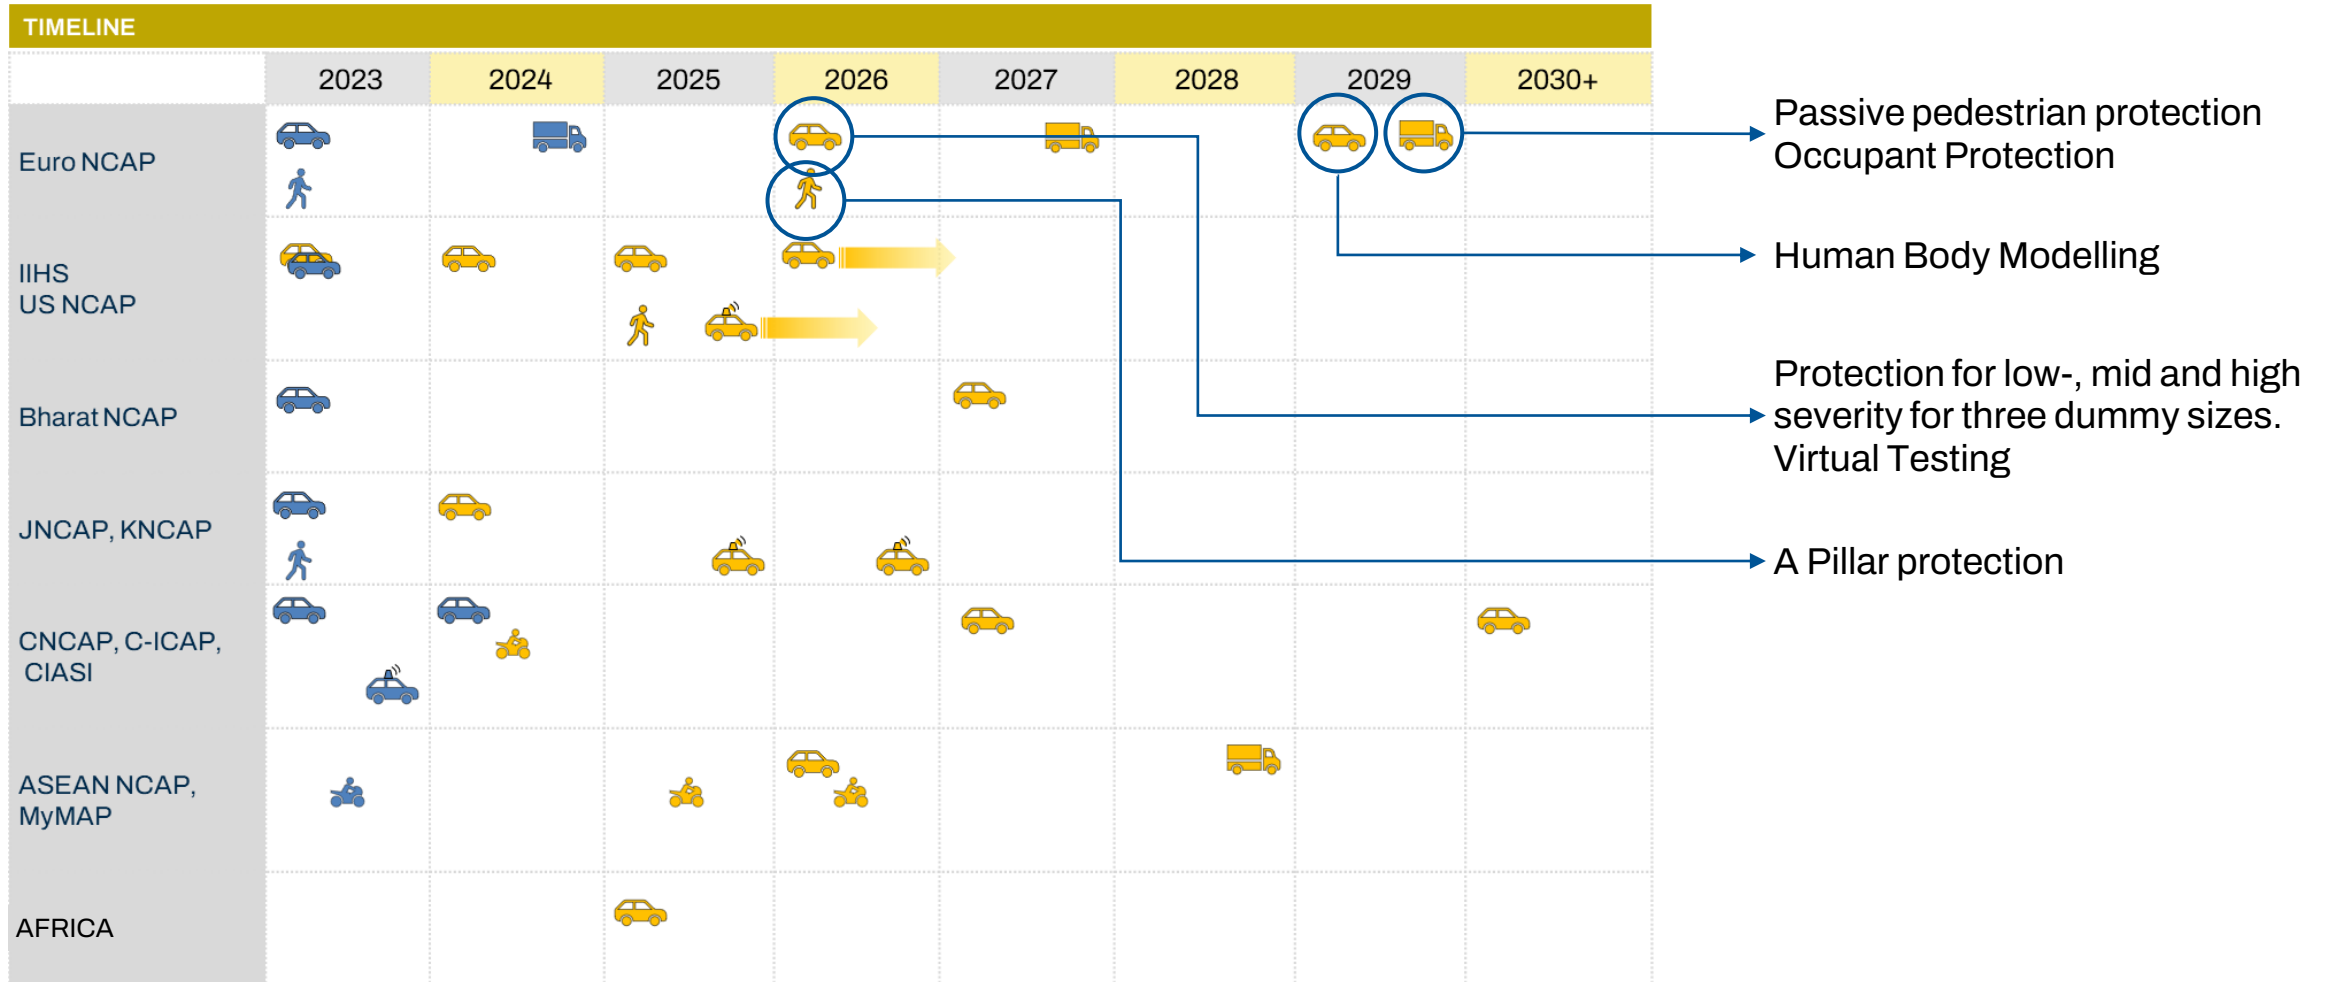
TIMELINE

| | 2023 | 2024 | 2025 | 2026 | 2027 | 2028 | 2029 | 2030+ |
|---|---|---|---|---|---|---|---|---|
| Euro NCAP | | | | | | | | |
| IIHS US NCAP | | | | | | | | |
| Bharat NCAP | | | | | | | | |
| JNCAP, KNCAP | | | | | | | | |
| CNCAP, C-ICAP, CIASI | | | | | | | | |
| ASEAN NCAP, MyMAP | | | | | | | | |
| AFRICA | | | | | | | | |

Passive pedestrian protection
Occupant Protection

Human Body Modelling

Protection for low-, mid and high severity for three dummy sizes.
Virtual Testing

A Pillar protection